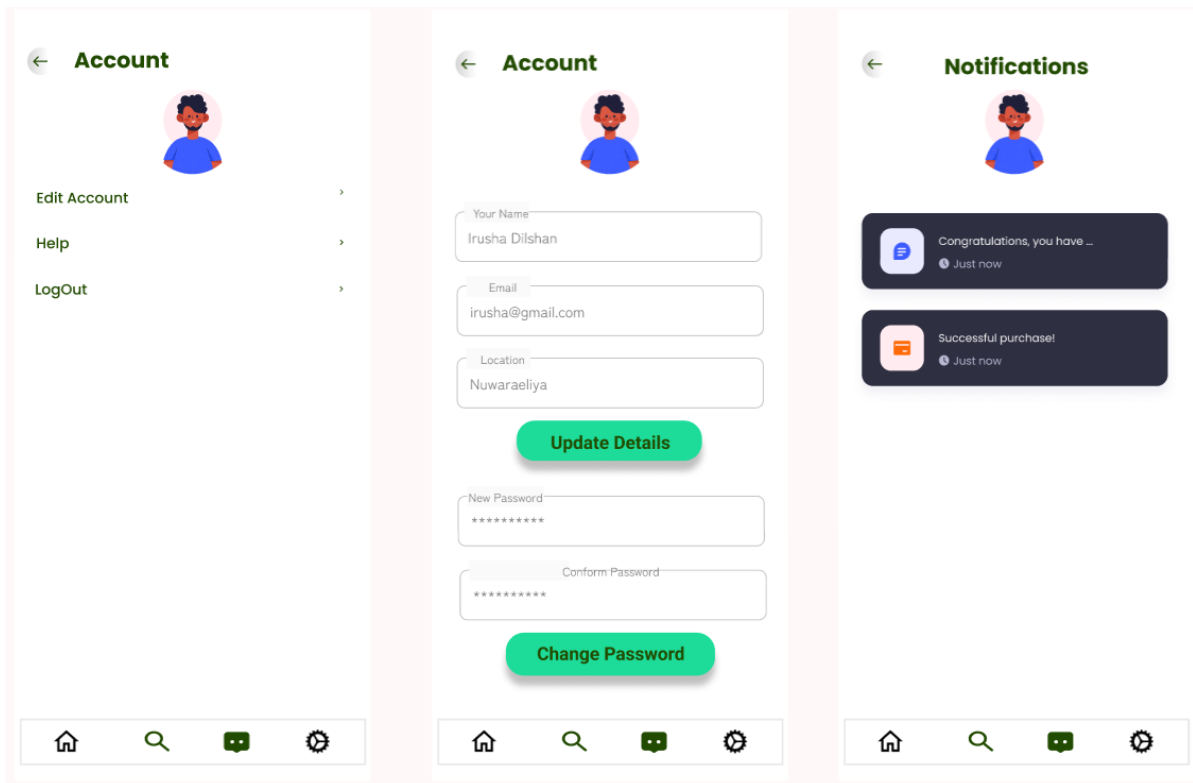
Account

Edit Account ›

Help ›

LogOut ›

Account

Your Name
Irusha Dilshan

Email
irusha@gmail.com

Location
Nuwaraeliya

Update Details

New Password
**********

Conform Password
**********

Change Password

Notifications

Congratulations, you have ...
Just now

Successful purchase!
Just now